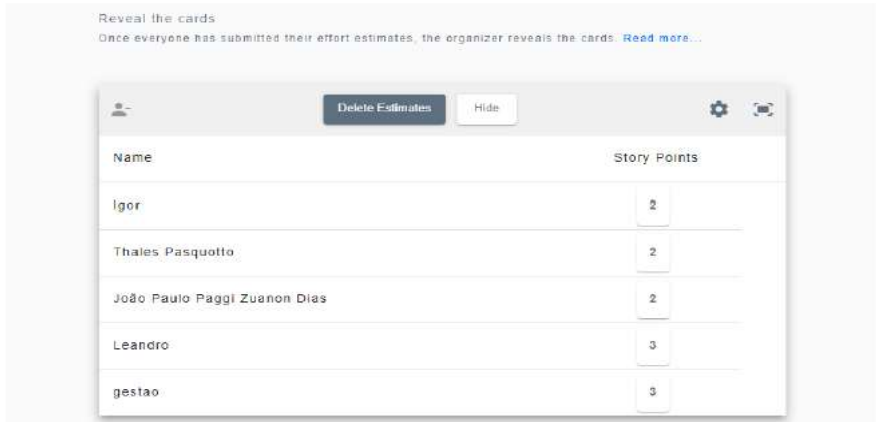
Reveal the cards
Once everyone has submitted their effort estimates, the organizer reveals the cards. Read more...

Delete Estimates Hide

| Name | Story Points |
|---|---|
| Igor | 2 |
| Thales Pasquotto | 2 |
| João Paulo Paggi Zuanon Dias | 2 |
| Leandro | 3 |
| gestao | 3 |